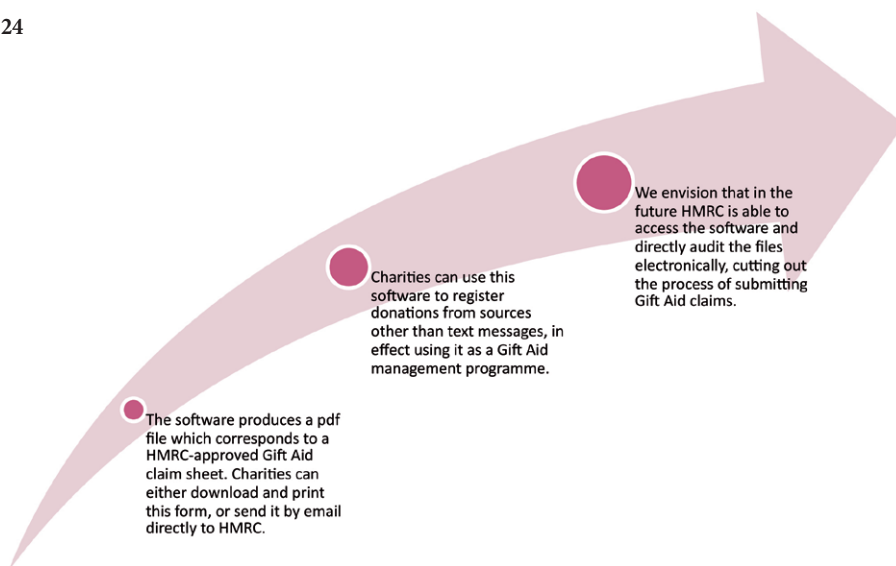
24

The software produces a pdf file which corresponds to a HMRC-approved Gift Aid claim sheet. Charities can either download and print this form, or send it by email directly to HMRC.

Charities can use this software to register donations from sources other than text messages, in effect using it as a Gift Aid management programme.

We envision that in the future HMRC is able to access the software and directly audit the files electronically, cutting out the process of submitting Gift Aid claims.